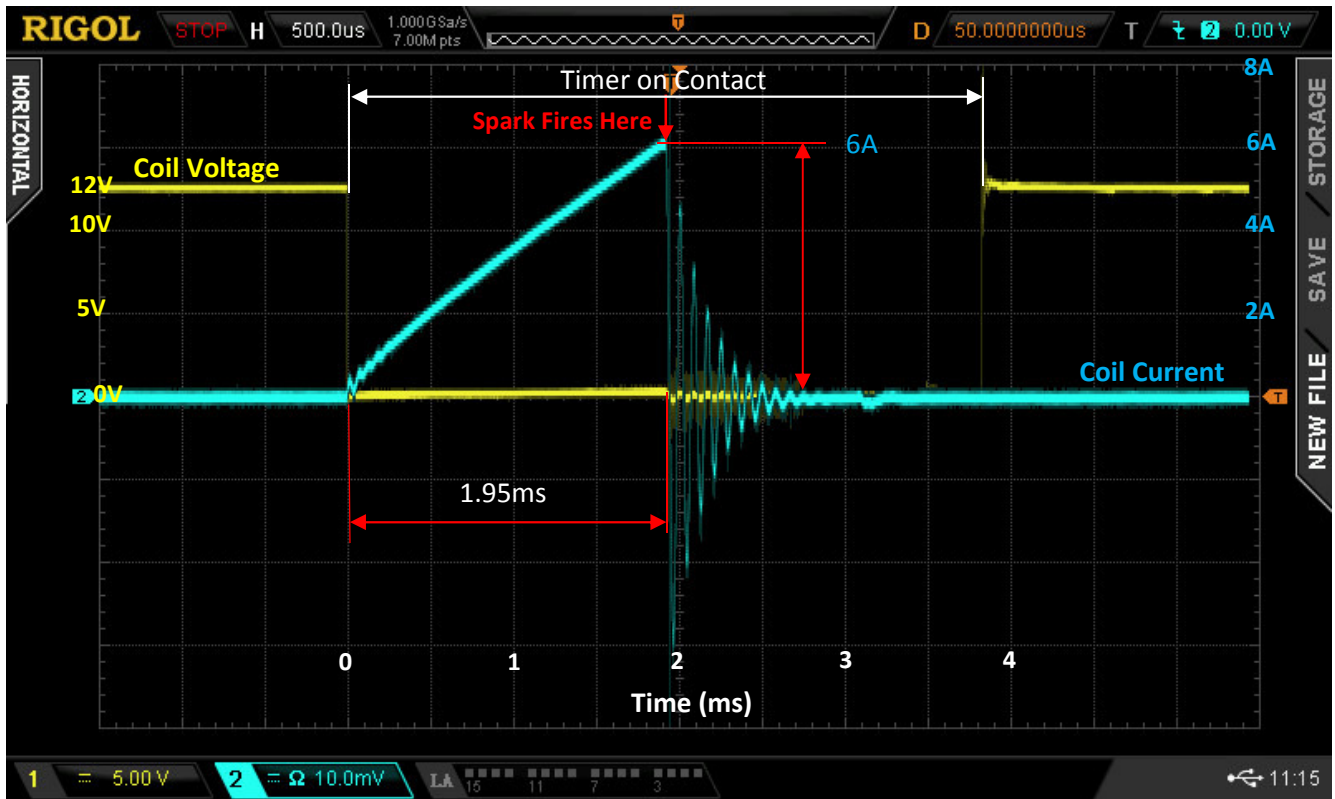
RIGOL STOP H 500.0us 1.000GSa/s 7.00M pts T D 50.0000000us T 2 0.00 V

HORIZONTAL

Timer on Contact

Spark Fires Here

8A

6A

6A

Coil Voltage

12V

10V

4A

5V

2A

2 0V

Coil Current

T

1.95ms

0 1 2 3 4

Time (ms)

STORAGE

SAVE

NEW FILE

1 = 5.00 V 2 = Ω 10.0mV LA 15 11 7 3 11:15